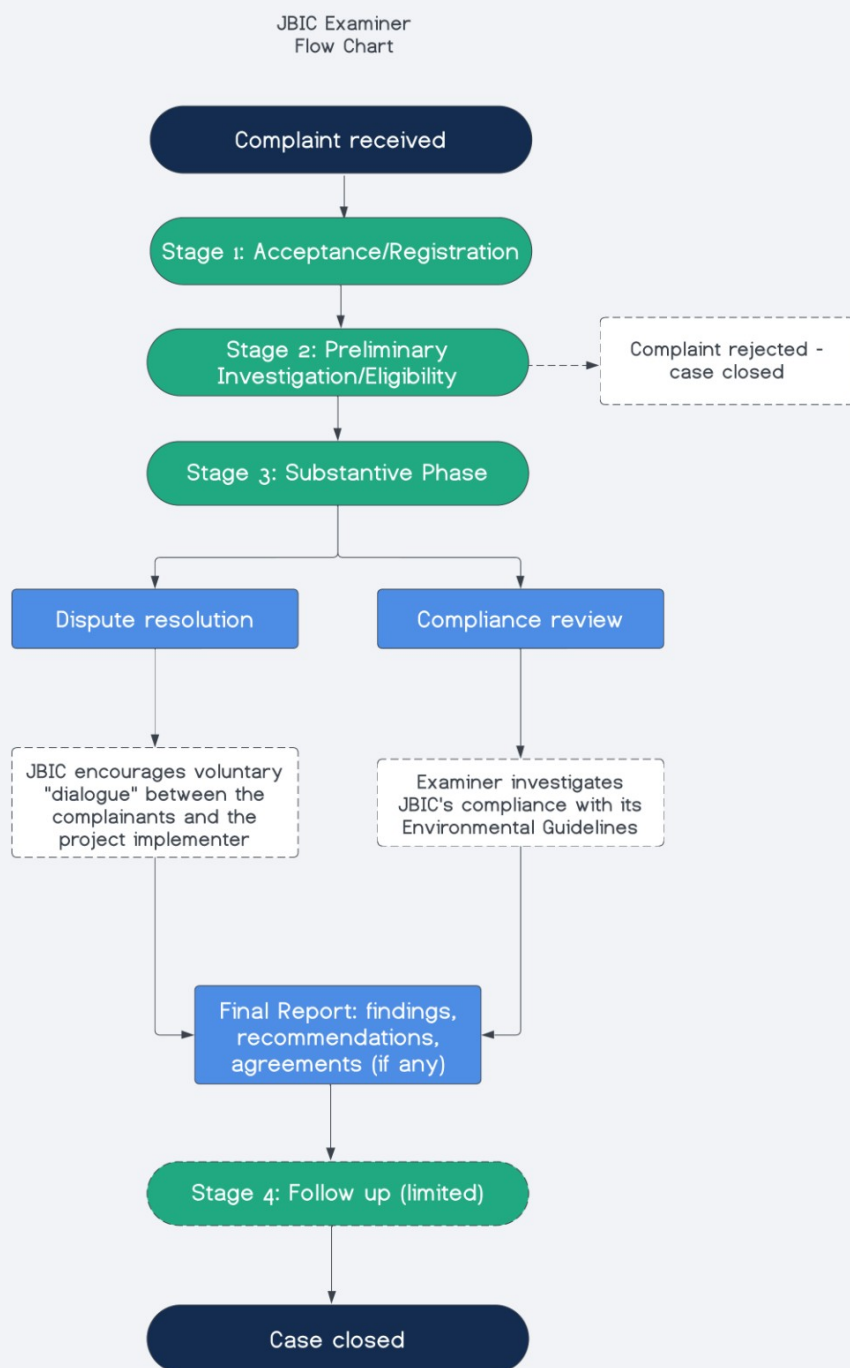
JBIC Examiner
Flow Chart

Complaint received

Stage 1: Acceptance/Registration

Stage 2: Preliminary Investigation/Eligibility

Complaint rejected - case closed

Stage 3: Substantive Phase

Dispute resolution

Compliance review

JBIC encourages voluntary "dialogue" between the complainants and the project implementer

Examiner investigates JBIC's compliance with its Environmental Guidelines

Final Report: findings, recommendations, agreements (if any)

Stage 4: Follow up (limited)

Case closed